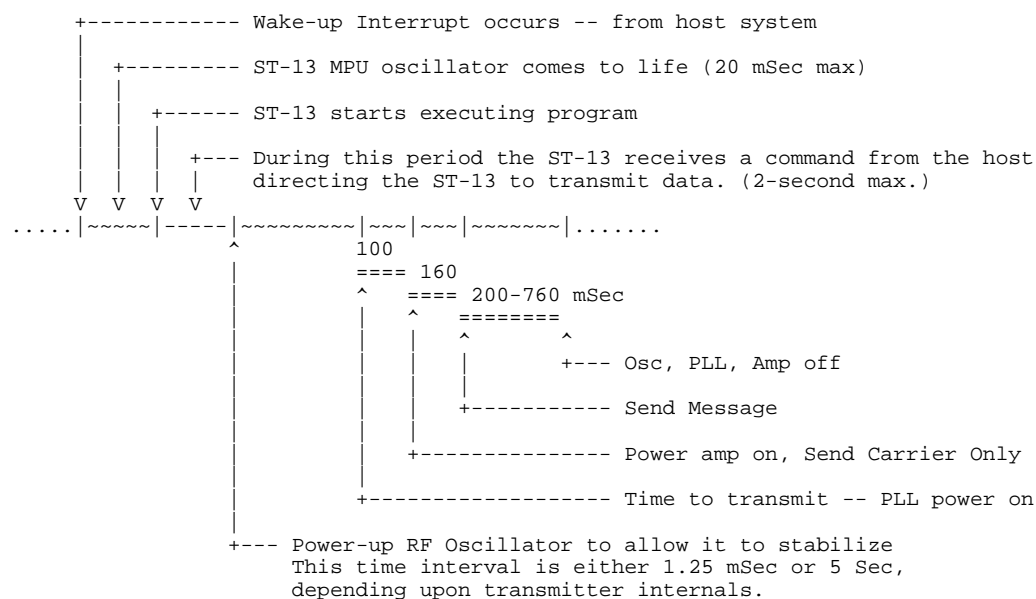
+------------ Wake-up Interrupt occurs -- from host system
|
|   +--------- ST-13 MPU oscillator comes to life (20 mSec max)
|   |
|   |   +------ ST-13 starts executing program
|   |   |
|   |   |   +--- During this period the ST-13 receives a command from the host
|   |   |   |    directing the ST-13 to transmit data. (2-second max.)
V   V   V   V
.....|~~~~~|-----|~~~~~~~~~|~~~|~~~|~~~~~~~|.......
^ 100
==== 160
^ ==== 200-760 mSec
^ ========
^ ^
+--- Osc, PLL, Amp off
+----------- Send Message
+-------------- Power amp on, Send Carrier Only
+------------------ Time to transmit -- PLL power on
+--- Power-up RF Oscillator to allow it to stabilize
This time interval is either 1.25 mSec or 5 Sec,
depending upon transmitter internals.